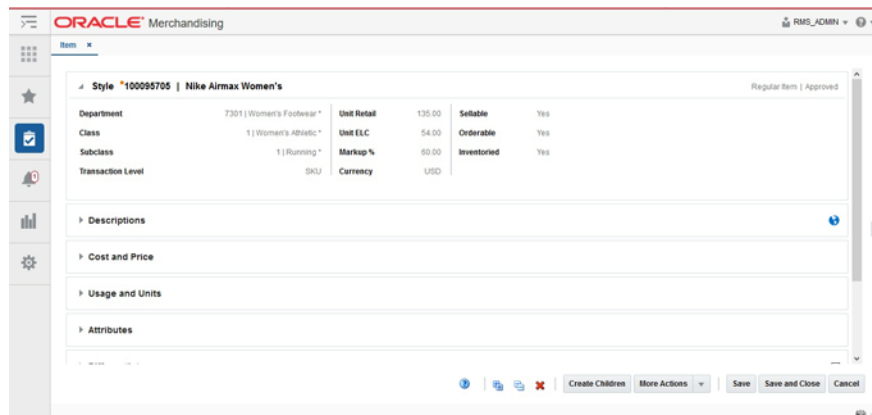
ORACLE® Merchandising

RMS_ADMIN

Item ×

Style *100095705 | Nike Airmax Women's

Regular Item | Approved

| | | | | | |
|---|---|---|---|---|---|
| Department | 7301 \| Women's Footwear * | Unit Retail | 135.00 | Sellable | Yes |
| Class | 1 \| Women's Athletic * | Unit ELC | 54.00 | Orderable | Yes |
| Subclass | 1 \| Running * | Markup % | 60.00 | Inventoried | Yes |
| Transaction Level | SKU | Currency | USD | | |

Descriptions

Cost and Price

Usage and Units

Attributes

Create Children More Actions Save Save and Close Cancel